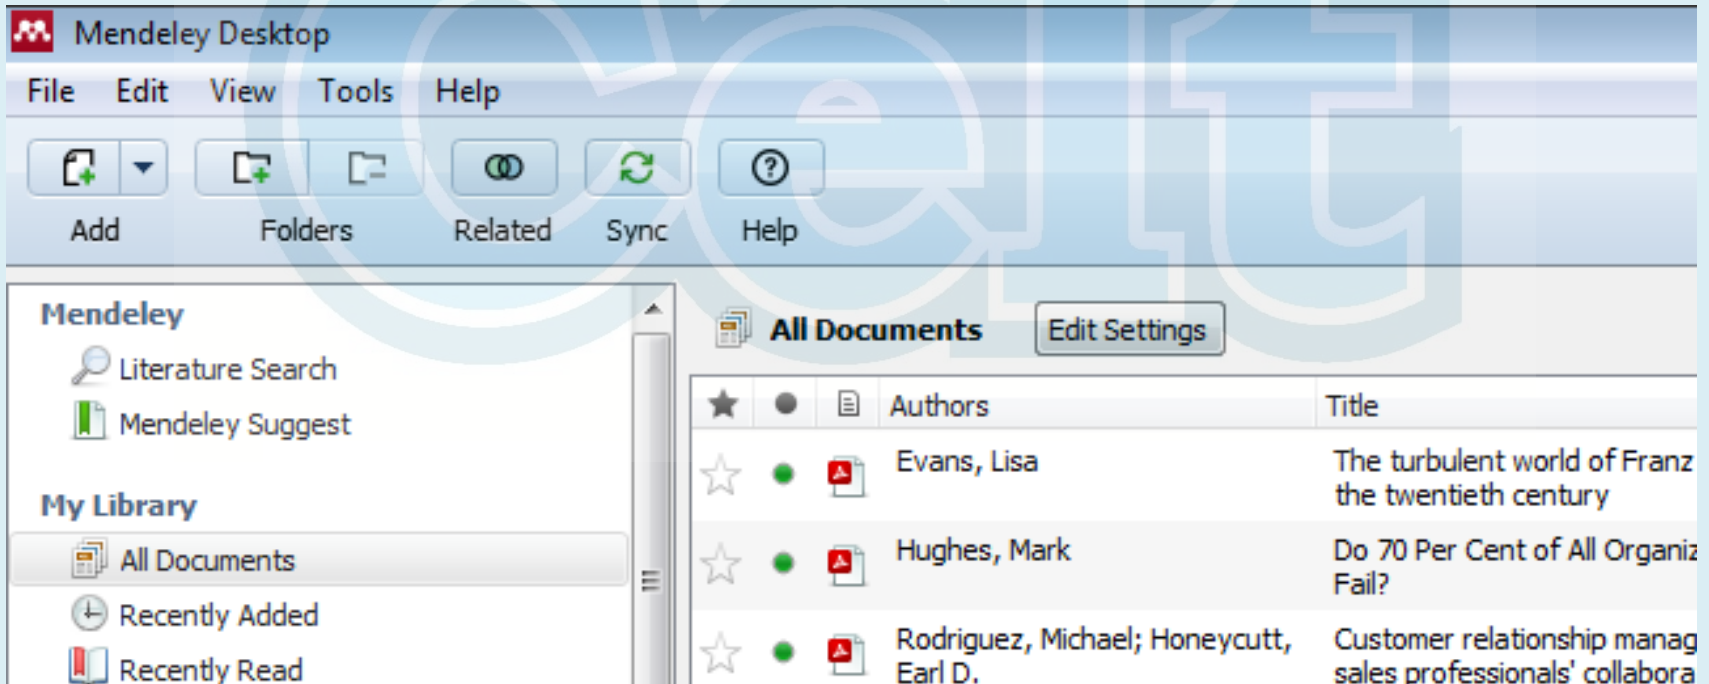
Mendeley Desktop

File Edit View Tools Help

Add Folders Related Sync Help

Mendeley
Literature Search
Mendeley Suggest

My Library
All Documents
Recently Added
Recently Read

All Documents Edit Settings

| | | | Authors | Title |
|---|---|---|---|---|
| | | | Evans, Lisa | The turbulent world of Franz the twentieth century |
| | | | Hughes, Mark | Do 70 Per Cent of All Organiz Fail? |
| | | | Rodriguez, Michael; Honeycutt, Earl D. | Customer relationship manag sales professionals' collabora |